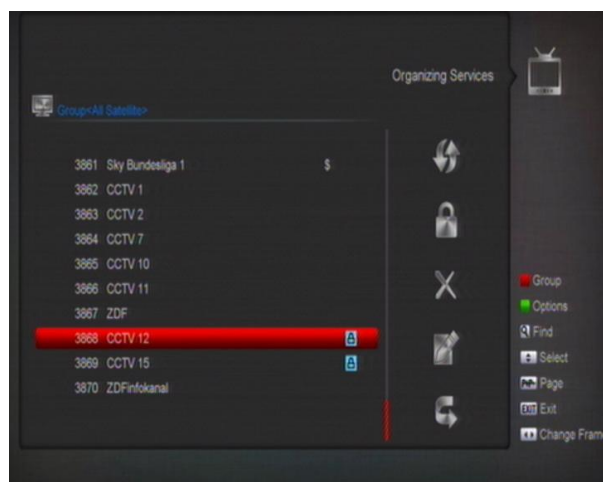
Organizing Services

Group<All Satellite>

3861 Sky Bundesliga 1 $
3862 CCTV 1
3863 CCTV 2
3864 CCTV 7
3865 CCTV 10
3866 CCTV 11
3867 ZDF
3868 CCTV 12
3869 CCTV 15
3870 ZDFinfokanal

Group
Options
Find
Select
Page
EXIT Exit
Change Fram